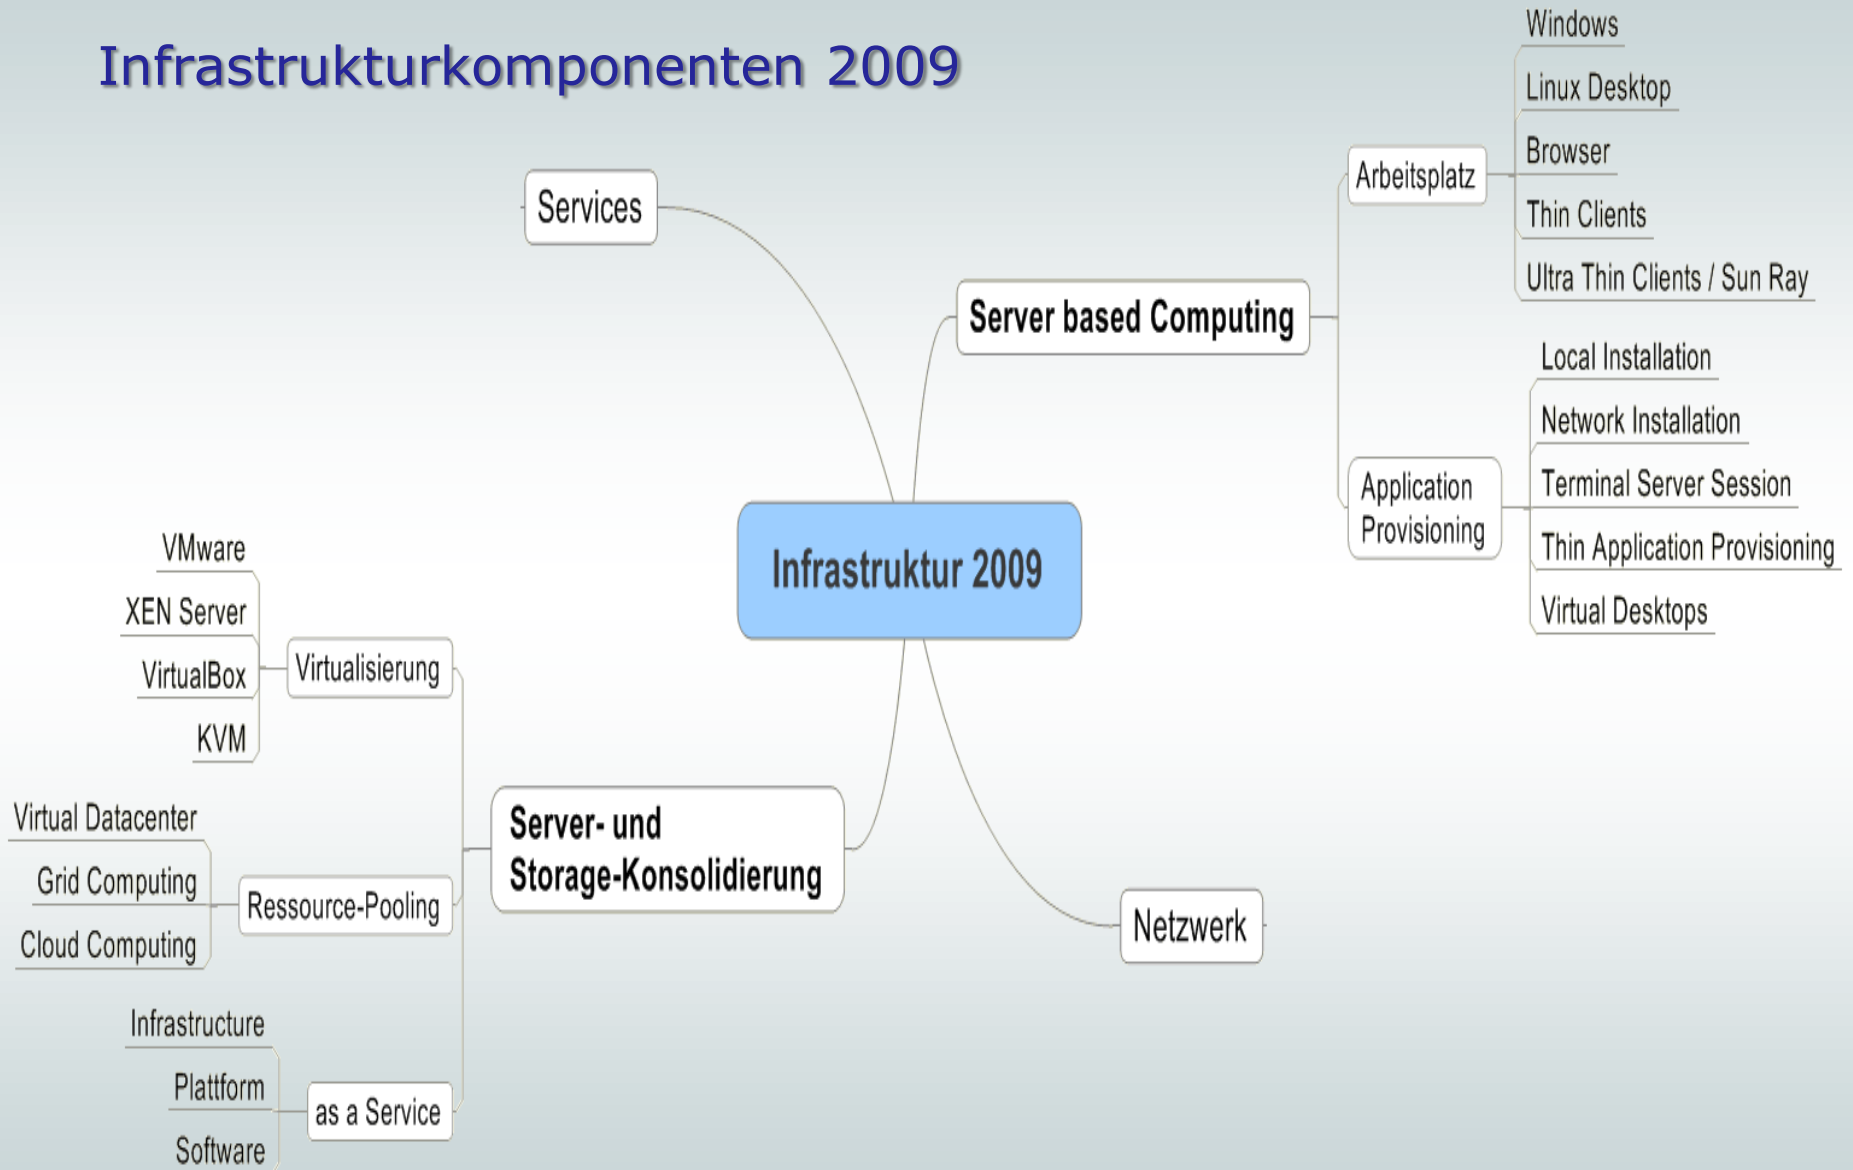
Infrastrukturkomponenten 2009

Infrastruktur 2009

Services

Server based Computing

Arbeitsplatz

Windows

Linux Desktop

Browser

Thin Clients

Ultra Thin Clients / Sun Ray

Application Provisioning

Local Installation

Network Installation

Terminal Server Session

Thin Application Provisioning

Virtual Desktops

Netzwerk

Server- und Storage-Konsolidierung

Virtualisierung

VMware

XEN Server

VirtualBox

KVM

Ressource-Pooling

Virtual Datacenter

Grid Computing

Cloud Computing

as a Service

Infrastructure

Plattform

Software